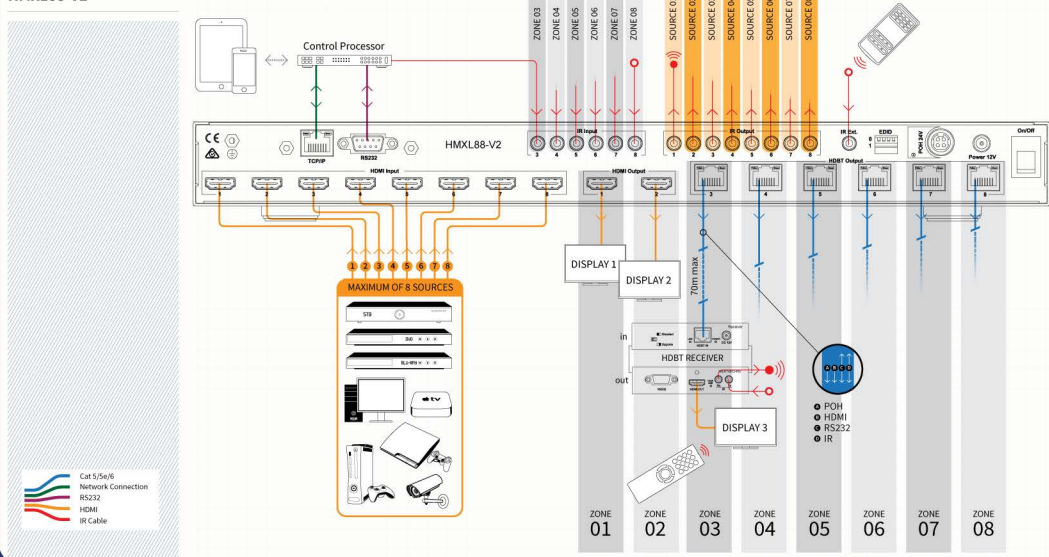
HMXL88-V2

Control Processor

ZONE 03 ZONE 04 ZONE 05 ZONE 06 ZONE 07 ZONE 08

SOURCE 01 SOURCE 02 SOURCE 03 SOURCE 04 SOURCE 05 SOURCE 06 SOURCE 07 SOURCE 08

TCP/IP RS232 HMXL88-V2

IR Input 3 4 5 6 7 8

IR Output 1 2 3 4 5 6 7 8

IR Ext. EDID POH 24V Power 12V On/Off

HDMI Input

HDMI Output 1 2

HDBT Output 3 4 5 6 7 8

1 2 3 4 5 6 7 8

MAXIMUM OF 8 SOURCES

STB DVD BLU-RAY tv

DISPLAY 1 DISPLAY 2

70m max

in

HDBT RECEIVER

out

DISPLAY 3

A B C D

A POH
B HDMI
C RS232
D IR

Cat 5/5e/6
Network Connection
RS232
HDMI
IR Cable

ZONE 01 ZONE 02 ZONE 03 ZONE 04 ZONE 05 ZONE 06 ZONE 07 ZONE 08